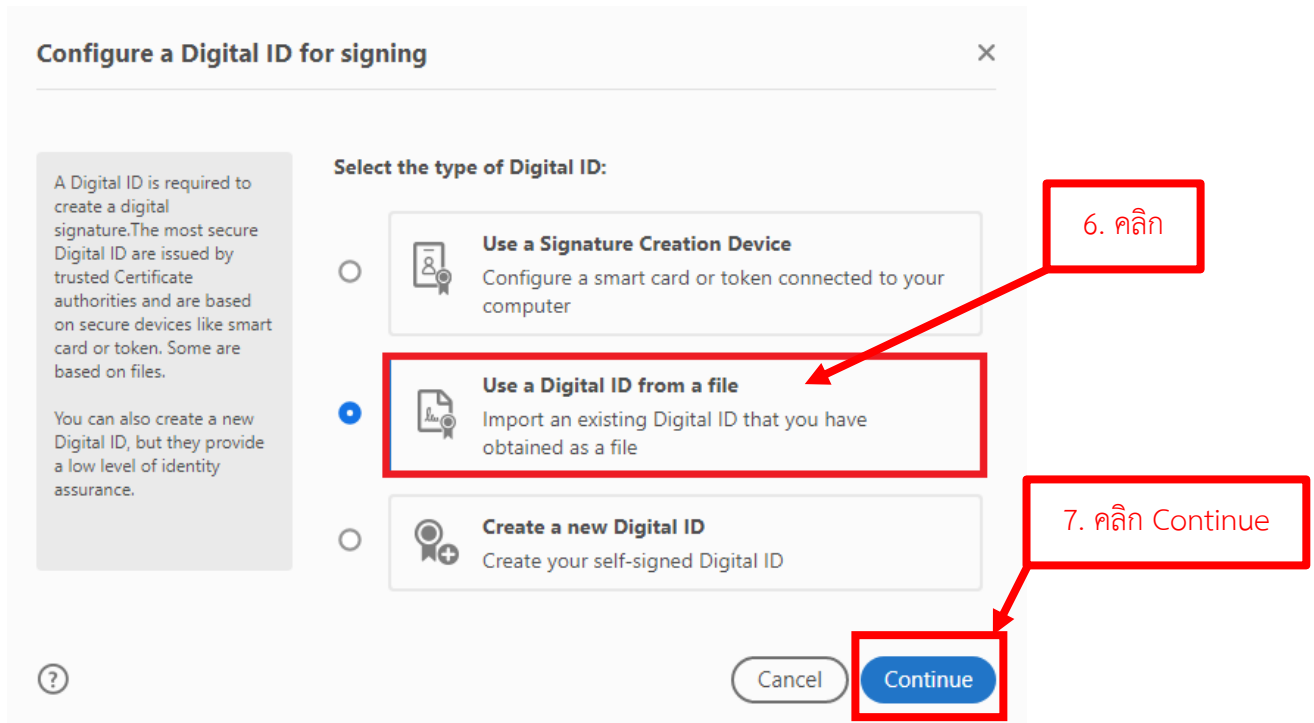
Configure a Digital ID for signing

×

A Digital ID is required to create a digital signature.The most secure Digital ID are issued by trusted Certificate authorities and are based on secure devices like smart card or token. Some are based on files.

You can also create a new Digital ID, but they provide a low level of identity assurance.

Select the type of Digital ID:

Use a Signature Creation Device
Configure a smart card or token connected to your computer

Use a Digital ID from a file
Import an existing Digital ID that you have obtained as a file

Create a new Digital ID
Create your self-signed Digital ID

6. คลิก

7. คลิก Continue

?

Cancel

Continue